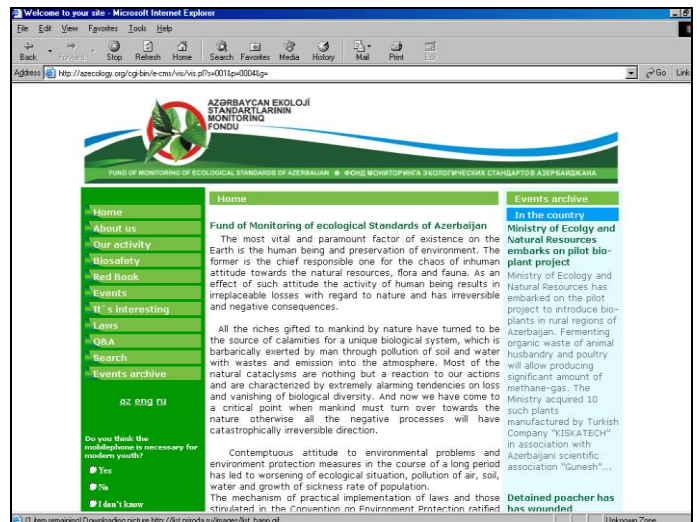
Welcome to your site - Microsoft Internet Explorer

File Edit View Favorites Tools Help

Back Forward Stop Refresh Home Search Favorites Media History Mail Print Edit

Address http://azecology.org/cgi-bin/e-cms/vis/vis.pl?s=001&p=0004&g= Go Links

AZƏRBAYCAN EKOLOJİ STANDARTLARININ MONITORINQ FONDU

FUND OF MONITORING OF ECOLOGICAL STANDARDS OF AZERBAIJAN ◆ ФОНД МОНИТОРИНГА ЭКОЛОГИЧЕСКИХ СТАНДАРТОВ АЗЕРБАЙДЖАНА

Home
About us
Our activity
Biosafety
Red Book
Events
It`s interesting
Laws
Q&A
Search
Events archive

az eng ru

Do you think the mobilephone is necessary for modern youth?

Yes
No
I don't know

Home

Fund of Monitoring of ecological Standards of Azerbaijan

The most vital and paramount factor of existence on the Earth is the human being and preservation of environment. The former is the chief responsible one for the chaos of inhuman attitude towards the natural resources, flora and fauna. As an effect of such attitude the activity of human beings results in irreplaceable losses with regard to nature and has irreversible and negative consequences.

All the riches gifted to mankind by nature have turned to be the source of calamities for a unique biological system, which is barbarically exerted by man through pollution of soil and water with wastes and emission into the atmosphere. Most of the natural cataclysms are nothing but a reaction to our actions and are characterized by extremely alarming tendencies on loss and vanishing of biological diversity. And now we have come to a critical point when mankind must turn over towards the nature otherwise all the negative processes will have catastrophically irreversible direction.

Contemptuous attitude to environmental problems and environment protection measures in the course of a long period has led to worsening of ecological situation, pollution of air, soil, water and growth of sickness rate of population.
The mechanism of practical implementation of laws and those stipulated in the Convention on Environment Protection ratified

Events archive

In the country

Ministry of Ecology and Natural Resources embarks on pilot bio-plant project

Ministry of Ecology and Natural Resources has embarked on the pilot project to introduce bio-plants in rural regions of Azerbaijan. Fermenting organic waste of animal husbandry and poultry will allow producing significant amount of methane-gas. The Ministry acquired 10 such plants manufactured by Turkish Company "KISKATECH" in association with Azerbaijani scientific association "Gunesh"...

Detained poacher has been wounded

(1 item remaining) Downloading picture http://list.priroda.ru/images/list_bann.gif

Unknown Zone